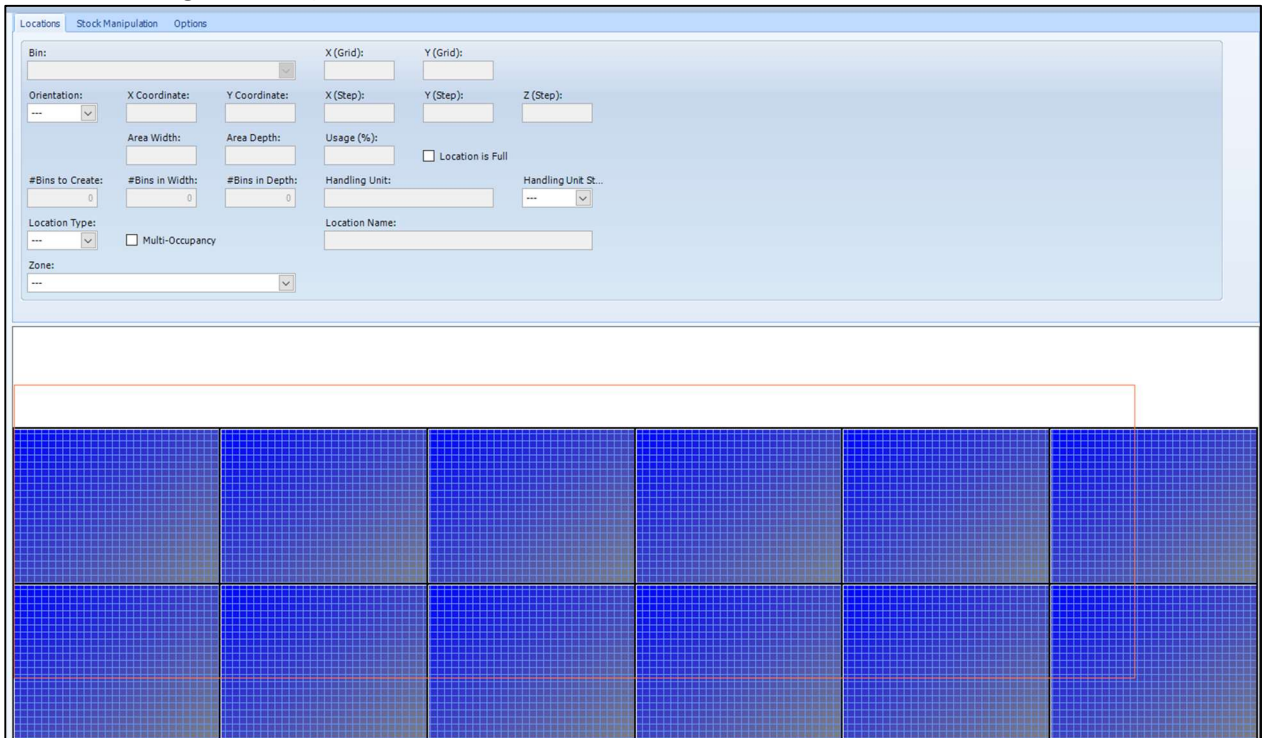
Locations Stock Manipulation Options

Bin:

X (Grid): Y (Grid):

Orientation: X Coordinate: Y Coordinate: X (Step): Y (Step): Z (Step):

---

Area Width: Area Depth: Usage (%):

Location is Full

#Bins to Create: #Bins in Width: #Bins in Depth: Handling Unit: Handling Unit St...

0 0 0 ---

Location Type: Location Name:

--- Multi-Occupancy

Zone:

---